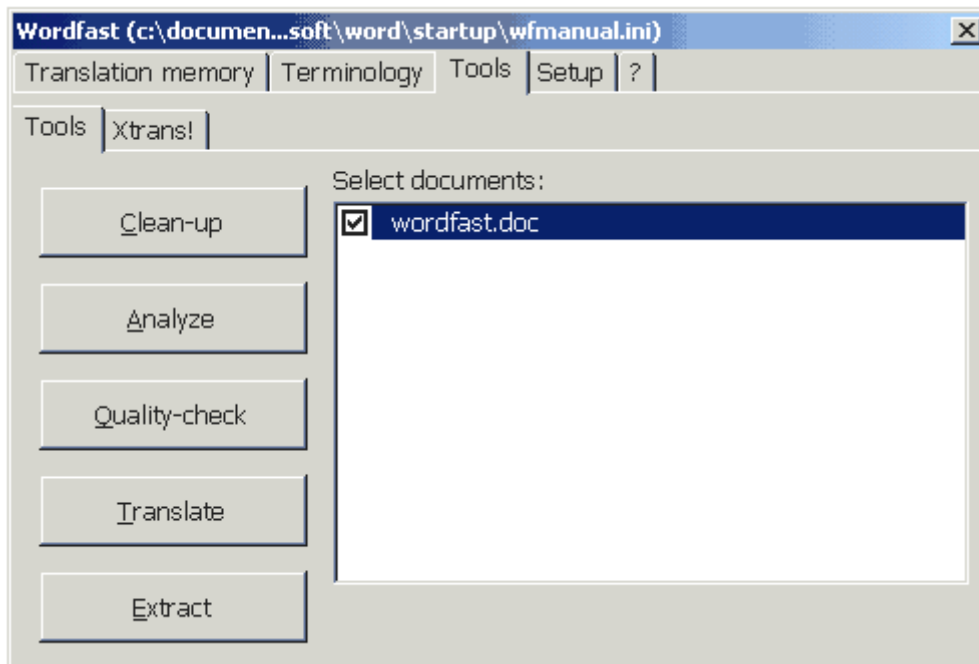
Wordfast (c:\documen...soft\word\startup\wfmanual.ini)

Translation memory | Terminology | Tools | Setup | ?

Tools | Xtrans!

Select documents:

wordfast.doc

Clean-up

Analyze

Quality-check

Translate

Extract